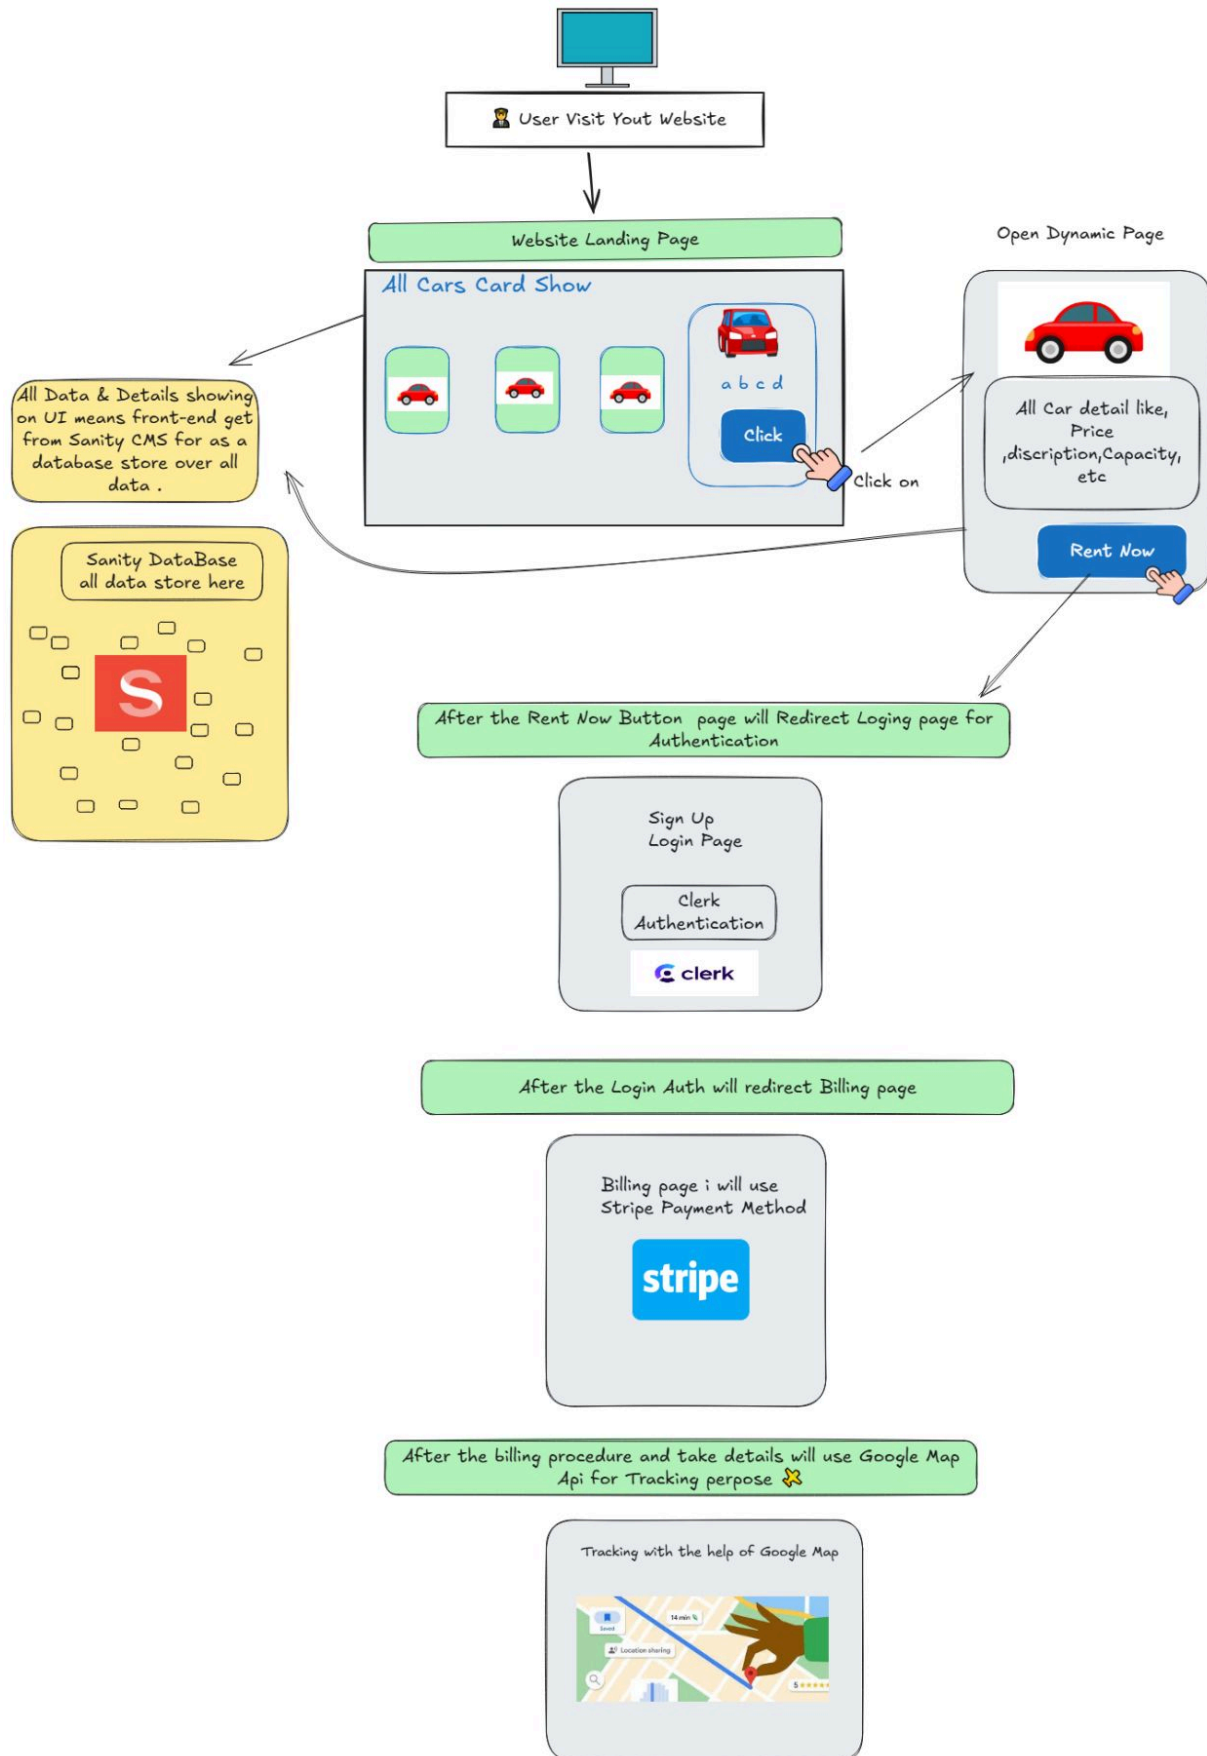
User Visit Yout Website

Website Landing Page

All Cars Card Show

a b c d

Click

Click on

Open Dynamic Page

All Car detail like, Price ,discription,Capacity, etc

Rent Now

All Data & Details showing on UI means front-end get from Sanity CMS for as a database store over all data .

Sanity DataBase all data store here

S

After the Rent Now Button page will Redirect Loging page for Authentication

Sign Up Login Page

Clerk Authentication

clerk

After the Login Auth will redirect Billing page

Billing page i will use Stripe Payment Method

stripe

After the billing procedure and take details will use Google Map Api for Tracking perpose

Tracking with the help of Google Map

Saved

14 min

Location sharing

5